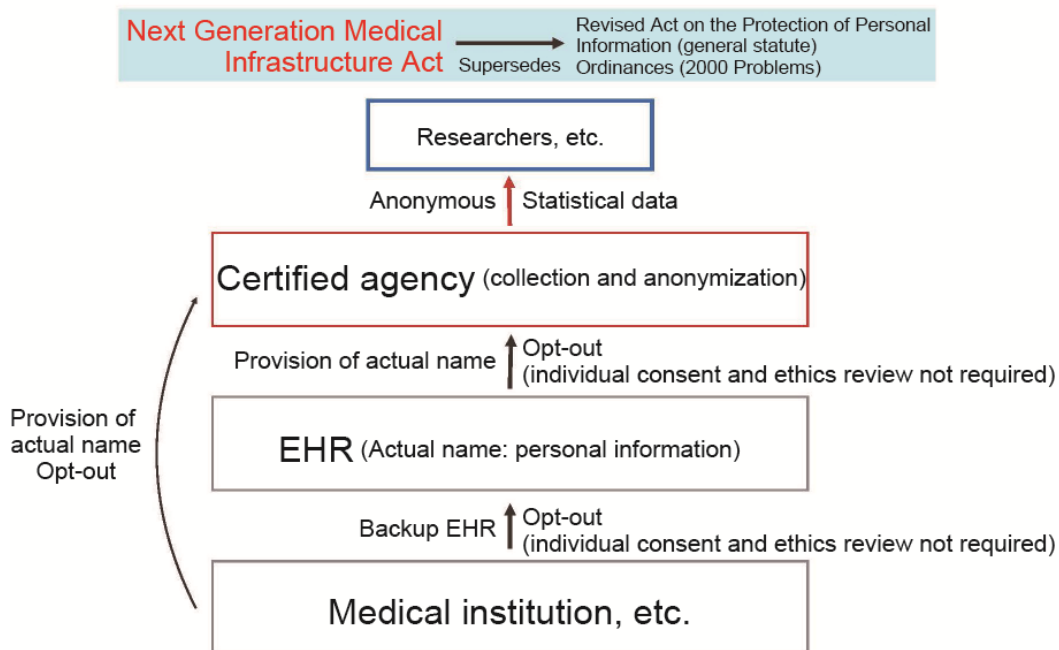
Next Generation Medical Infrastructure Act

Supersedes

Revised Act on the Protection of Personal Information (general statute)
Ordinances (2000 Problems)

Researchers, etc.

Anonymous

Statistical data

Certified agency (collection and anonymization)

Provision of actual name

Opt-out
(individual consent and ethics review not required)

Provision of actual name
Opt-out

EHR (Actual name: personal information)

Backup EHR

Opt-out
(individual consent and ethics review not required)

Medical institution, etc.